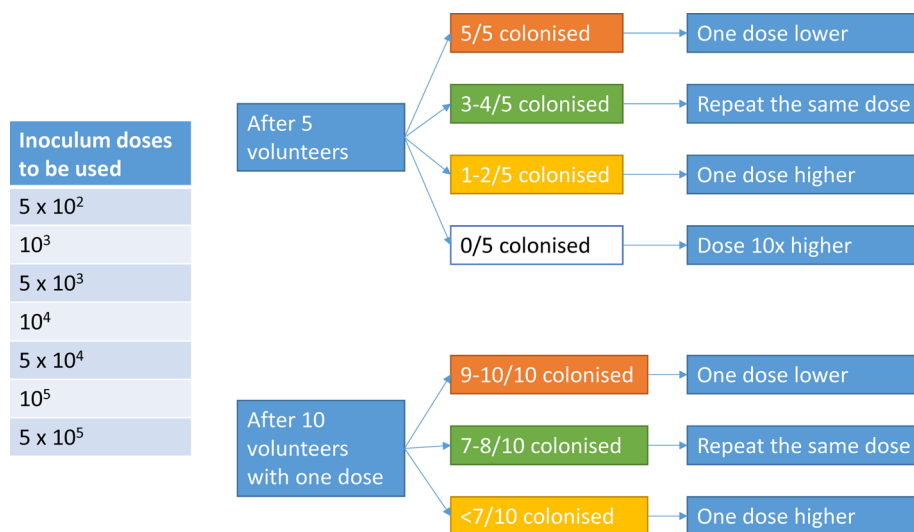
| Inoculum doses to be used |
|---|
| 5 x $10^2$ |
| $10^3$ |
| 5 x $10^3$ |
| $10^4$ |
| 5 x $10^4$ |
| $10^5$ |
| 5 x $10^5$ |

After 5 volunteers

5/5 colonised → One dose lower

3-4/5 colonised → Repeat the same dose

1-2/5 colonised → One dose higher

0/5 colonised → Dose 10x higher

After 10 volunteers with one dose

9-10/10 colonised → One dose lower

7-8/10 colonised → Repeat the same dose

<7/10 colonised → One dose higher